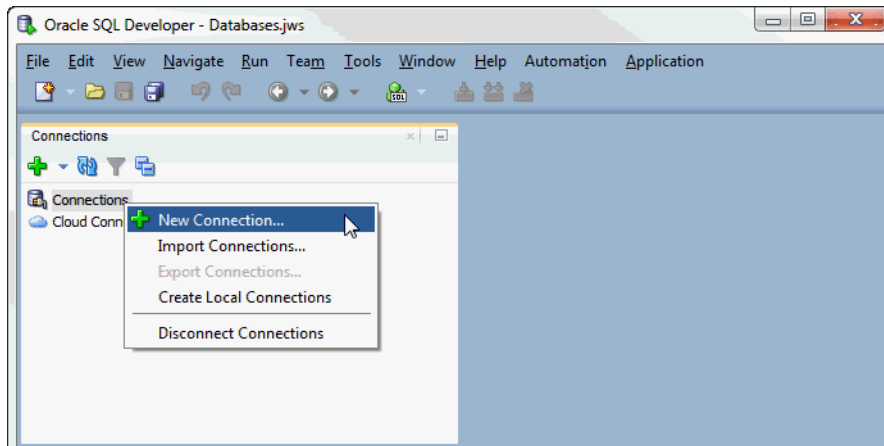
Oracle SQL Developer - Databases.jws

File Edit View Navigate Run Team Tools Window Help Automation Application

Connections

Connections
Cloud Conn

New Connection...
Import Connections...
Export Connections...
Create Local Connections
Disconnect Connections